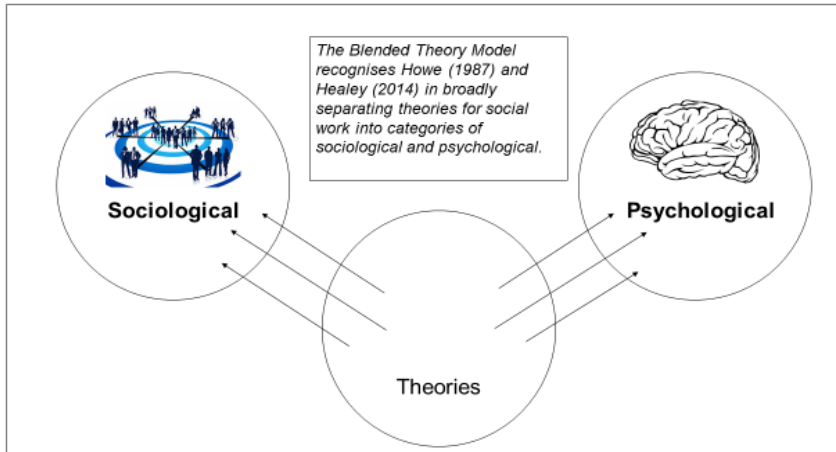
The Blended Theory Model recognises Howe (1987) and Healey (2014) in broadly separating theories for social work into categories of sociological and psychological.

Sociological

Psychological

Theories